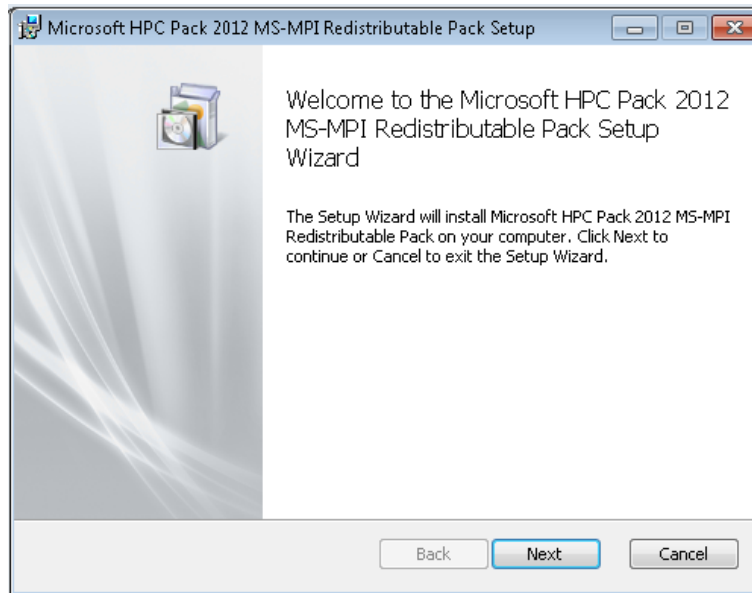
Microsoft HPC Pack 2012 MS-MPI Redistributable Pack Setup

Welcome to the Microsoft HPC Pack 2012 MS-MPI Redistributable Pack Setup Wizard

The Setup Wizard will install Microsoft HPC Pack 2012 MS-MPI Redistributable Pack on your computer. Click Next to continue or Cancel to exit the Setup Wizard.

Back
Next
Cancel